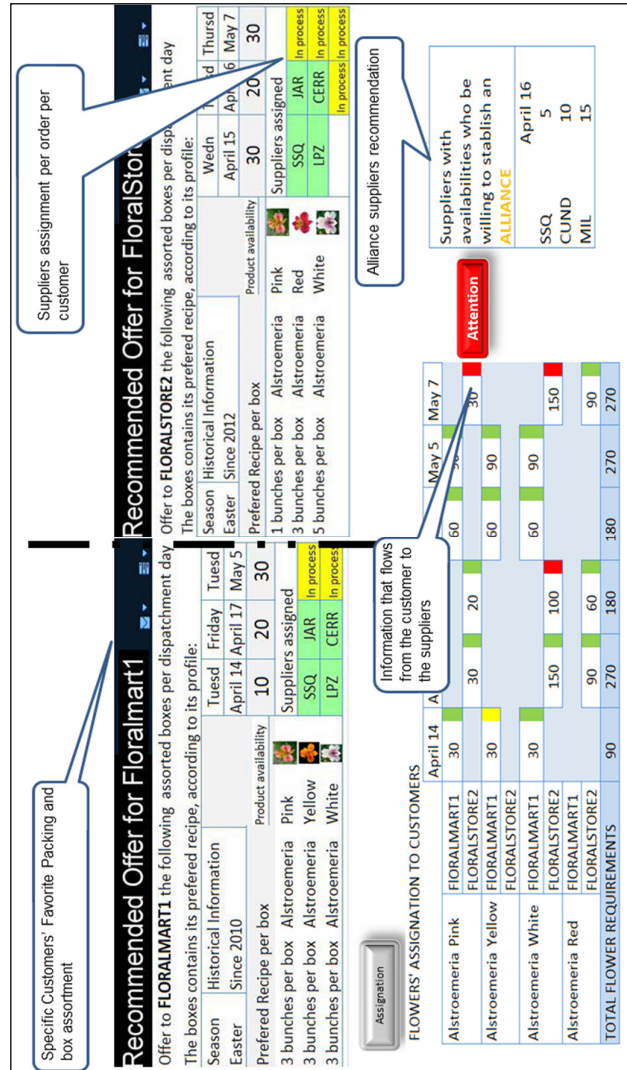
Specific Customers' Favorite Packing and box assortment

Suppliers assignment per order per customer

Recommended Offer for Floralmart1

Offer to FLORALMART1 the following assorted boxes per dispatchment day

The boxes contains its prefered recipe, according to its profile:

| Season | Historical Information |
|---|---|
| Easter | Since 2010 |

| Tuesd | Friday | Tuesd |
|---|---|---|
| April 14 | April 17 | May 5 |
| 10 | 20 | 30 |

Prefered Recipe per box

Product availability

| | | | Suppliers assigned | | |
|---|---|---|---|---|---|
| 3 bunches per box | Alstroemeria | Pink | SSQ | JAR | In process |
| 3 bunches per box | Alstroemeria | Yellow | LPZ | CERR | In process |
| 3 bunches per box | Alstroemeria | White | | | |

Recommended Offer for FloralStore2

Offer to FLORALSTORE2 the following assorted boxes per dispatchment day

The boxes contains its prefered recipe, according to its profile:

| Season | Historical Information |
|---|---|
| Easter | Since 2012 |

| Wedn | Tuesd | Thursd |
|---|---|---|
| April 15 | April 16 | May 7 |
| 30 | 20 | 30 |

Prefered Recipe per box

Product availability

| | | | Suppliers assigned | | |
|---|---|---|---|---|---|
| 1 bunches per box | Alstroemeria | Pink | SSQ | JAR | In process |
| 3 bunches per box | Alstroemeria | Red | LPZ | CERR | In process |
| 5 bunches per box | Alstroemeria | White | | In process | In process |

Alliance suppliers recommendation

Assignation

Information that flows from the customer to the suppliers

Attention

FLOWERS' ASSIGNATION TO CUSTOMERS

| | | April 14 | A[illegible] | | May 5 | May 7 |
|---|---|---|---|---|---|---|
| Alstroemeria Pink | FLORALMART1 | 30 | 30 | 60 | 90 | 30 |
| | FLORALSTORE2 | | | | | |
| Alstroemeria Yellow | FLORALMART1 | 30 | 20 | 60 | 90 | |
| | FLORALSTORE2 | | | | | |
| Alstroemeria White | FLORALMART1 | 30 | | 60 | 90 | |
| | FLORALSTORE2 | | 150 | 100 | | 150 |
| Alstroemeria Red | FLORALMART1 | | | | | |
| | FLORALSTORE2 | | 90 | 60 | | 90 |
| TOTAL FLOWER REQUIREMENTS | | 90 | 270 | 180 | 180 | 270 | 270 |

Suppliers with availabilities who be willing to stablish an ALLIANCE

| | April 16 |
|---|---|
| SSQ | 5 |
| CUND | 10 |
| MIL | 15 |